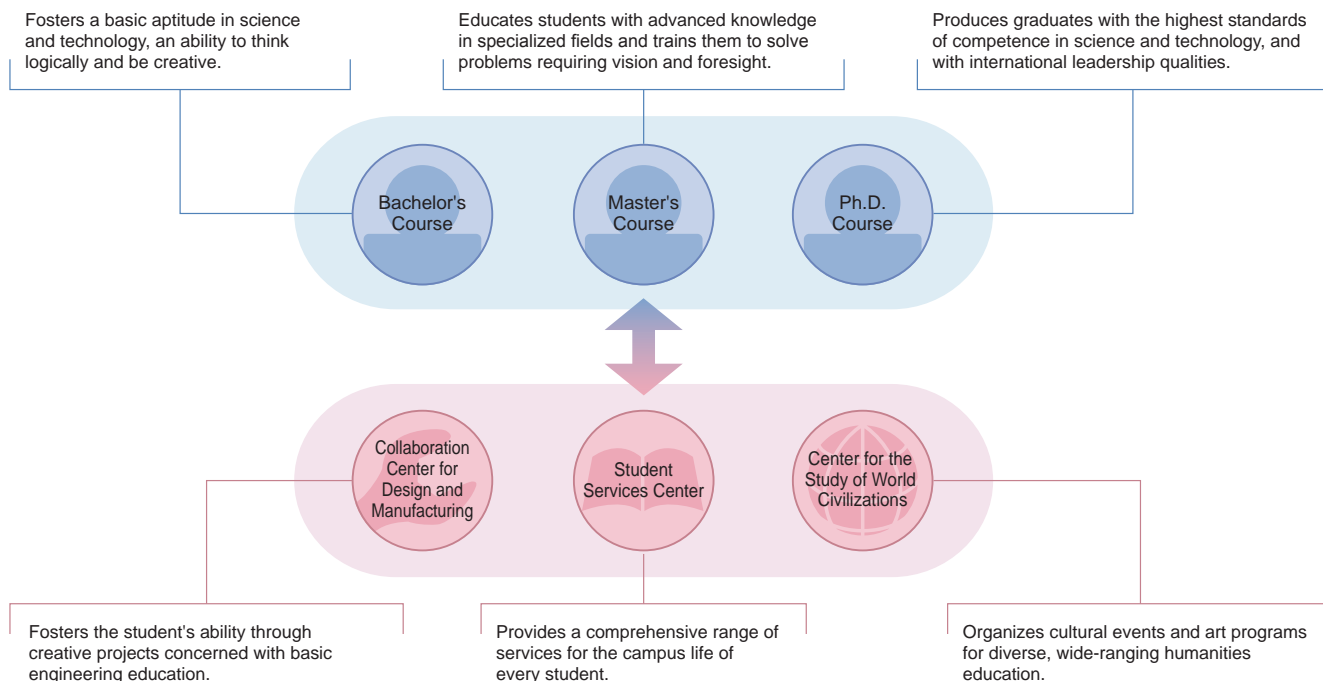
Fosters a basic aptitude in science and technology, an ability to think logically and be creative.

Educates students with advanced knowledge in specialized fields and trains them to solve problems requiring vision and foresight.

Produces graduates with the highest standards of competence in science and technology, and with international leadership qualities.

Bachelor's Course

Master's Course

Ph.D. Course

Collaboration Center for Design and Manufacturing

Student Services Center

Center for the Study of World Civilizations

Fosters the student's ability through creative projects concerned with basic engineering education.

Provides a comprehensive range of services for the campus life of every student.

Organizes cultural events and art programs for diverse, wide-ranging humanities education.